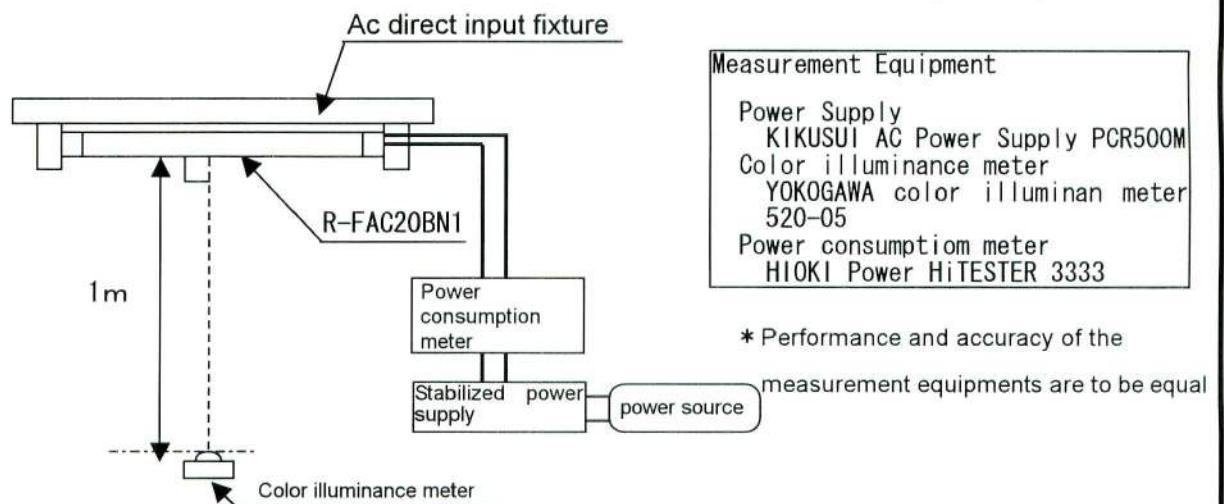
Ac direct input fixture

R-FAC20BN1

1m

Power consumption meter

Stabilized power supply

power source

Color illuminance meter

Measurement Equipment

Power Supply
KIKUSUI AC Power Supply PCR500M
Color illuminance meter
YOKOGAWA color illuminan meter 520-05
Power consumptiom meter
HIOKI Power HiTESTER 3333

* Performance and accuracy of the measurement equipments are to be equal